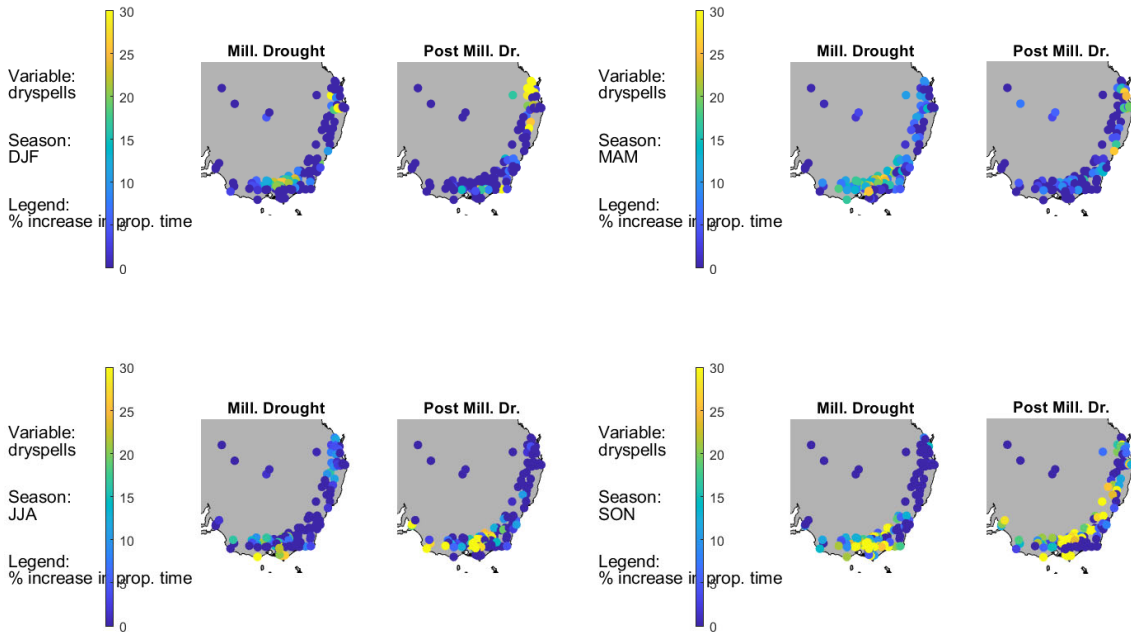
30
25
20
15
10
5
0

Variable:
dryspells

Season:
DJF

Legend:
% increase in prop. time

Mill. Drought

Post Mill. Dr.

30
25
20
15
10
5
0

Variable:
dryspells

Season:
MAM

Legend:
% increase in prop. time

Mill. Drought

Post Mill. Dr.

30
25
20
15
10
5
0

Variable:
dryspells

Season:
JJA

Legend:
% increase in prop. time

Mill. Drought

Post Mill. Dr.

30
25
20
15
10
5
0

Variable:
dryspells

Season:
SON

Legend:
% increase in prop. time

Mill. Drought

Post Mill. Dr.